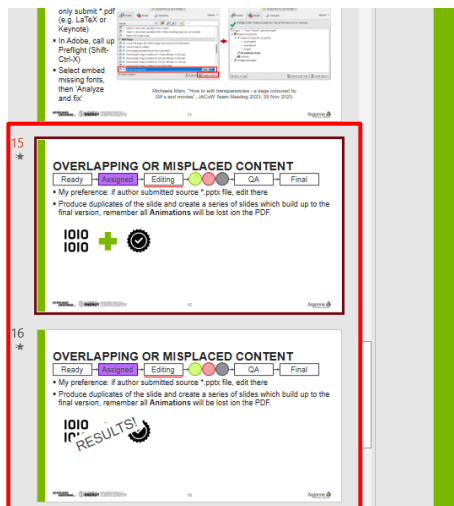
only submit *.pdf (e.g. LaTeX or Keynote)
• In Adobe, call up Preflight (Shift-Ctrl-X)
• Select embed missing fonts, then 'Analyze and fix'

Michaela Marx, "How to edit transparencies – a saga coloured by GIFs and movies", JACoW Team Meeting 2023, 29 Nov 2023.

Argonne

15

OVERLAPPING OR MISPLACED CONTENT

Ready | Assigned | Editing | QA | Final

• My preference: if author submitted source *.pptx file, edit there
• Produce duplicates of the slide and create a series of slides which build up to the final version, remember all **Animations** will be lost ion the PDF.

1010
1010

Argonne

16

OVERLAPPING OR MISPLACED CONTENT

Ready | Assigned | Editing | QA | Final

• My preference: if author submitted source *.pptx file, edit there
• Produce duplicates of the slide and create a series of slides which build up to the final version, remember all **Animations** will be lost ion the PDF.

1010
1010
RESULTS!

Argonne